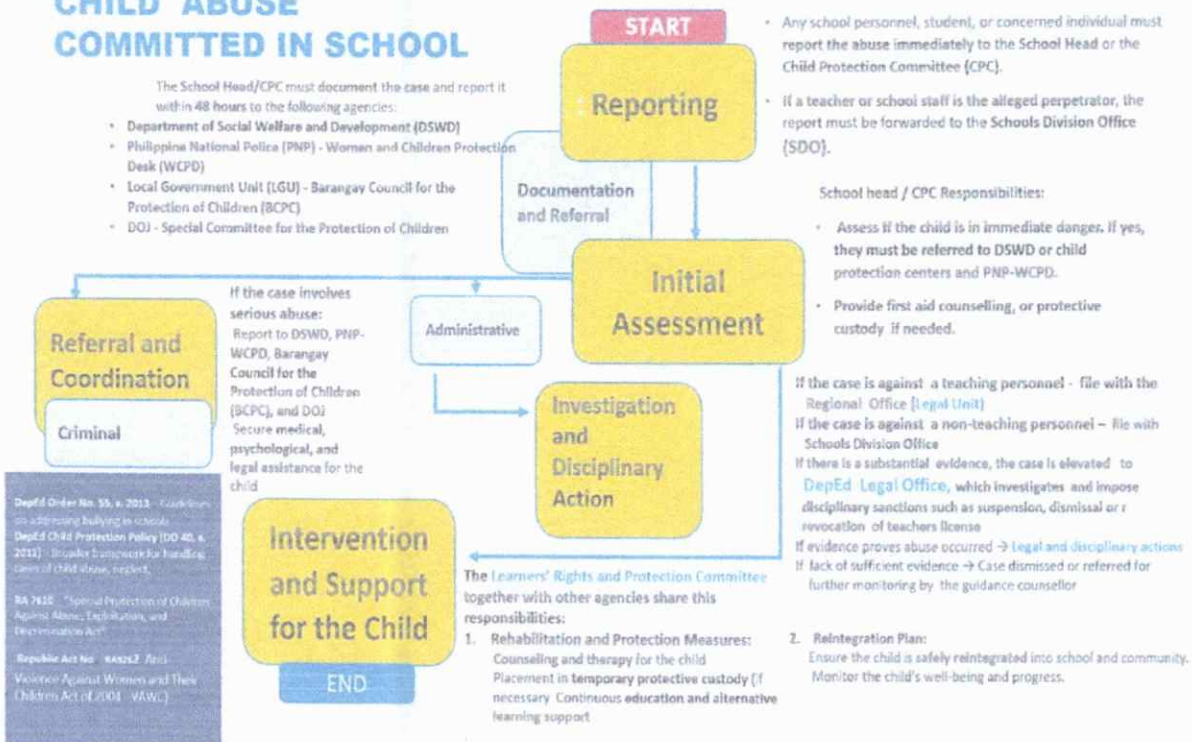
CHILD ABUSE COMMITTED IN SCHOOL

The School Head/CPC must document the case and report it within 48 hours to the following agencies:
- Department of Social Welfare and Development (DSWD)
- Philippine National Police (PNP) - Women and Children Protection Desk (WCPD)
- Local Government Unit (LGU) - Barangay Council for the Protection of Children (BCPC)
- DOJ - Special Committee for the Protection of Children

START

Reporting

- Any school personnel, student, or concerned individual must report the abuse immediately to the School Head or the Child Protection Committee (CPC).
- If a teacher or school staff is the alleged perpetrator, the report must be forwarded to the Schools Division Office (SDO).

Documentation and Referral

School head / CPC Responsibilities:
- Assess if the child is in immediate danger. If yes, they must be referred to DSWD or child protection centers and PNP-WCPD.
- Provide first aid counselling, or protective custody if needed.

Initial Assessment

Referral and Coordination

Criminal

If the case involves serious abuse:
Report to DSWD, PNP-WCPD, Barangay Council for the Protection of Children (BCPC), and DOJ
Secure medical, psychological, and legal assistance for the child

Administrative

Investigation and Disciplinary Action

If the case is against a teaching personnel - file with the Regional Office (Legal Unit)
If the case is against a non-teaching personnel – file with Schools Division Office
If there is a substantial evidence, the case is elevated to DepEd Legal Office, which investigates and impose disciplinary sanctions such as suspension, dismissal or r revocation of teachers license
If evidence proves abuse occurred → Legal and disciplinary actions
If lack of sufficient evidence → Case dismissed or referred for further monitoring by the guidance counsellor

DepEd Order No. 55, s. 2013 - Guidelines on addressing bullying in schools
DepEd Child Protection Policy (DO 40, s. 2012) - Broader framework for handling cases of child abuse, neglect,

RA 7610 - "Special Protection of Children Against Abuse, Exploitation, and Discrimination Act"

Republic Act No. RA9262 Anti-Violence Against Women and Their Children Act of 2004 - VAWC)

Intervention and Support for the Child

END

The Learners' Rights and Protection Committee together with other agencies share this responsibilities:
1. Rehabilitation and Protection Measures:
Counseling and therapy for the child
Placement in temporary protective custody (if necessary Continuous education and alternative learning support

2. Reintegration Plan:
Ensure the child is safely reintegrated into school and community.
Monitor the child's well-being and progress.